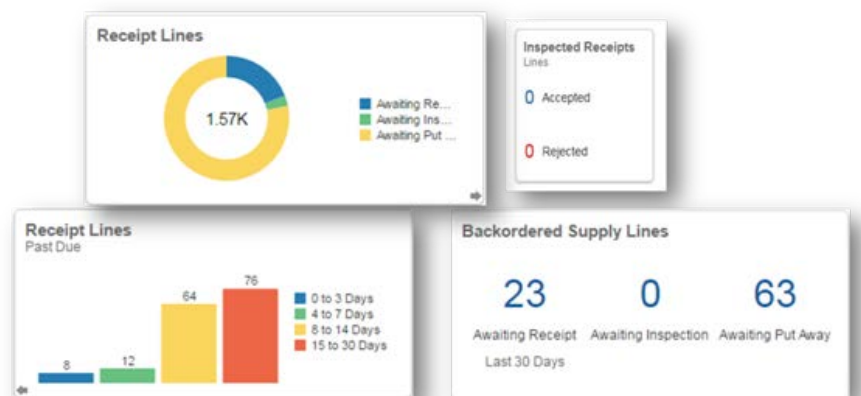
Receipt Lines

1.57K

Awaiting Re...
Awaiting Ins...
Awaiting Put ...

Inspected Receipts
Lines

0 Accepted

0 Rejected

Receipt Lines
Past Due

8
12
64
76

0 to 3 Days
4 to 7 Days
8 to 14 Days
15 to 30 Days

Backordered Supply Lines

23
Awaiting Receipt
Last 30 Days

0
Awaiting Inspection

63
Awaiting Put Away